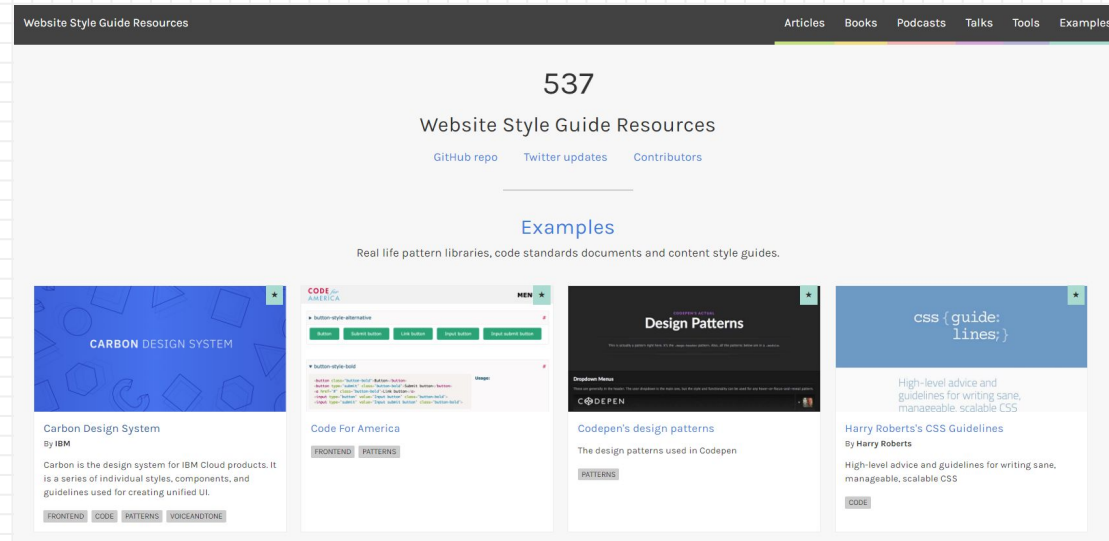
Website Style Guide Resources

Articles Books Podcasts Talks Tools Examples

537

Website Style Guide Resources

GitHub repo Twitter updates Contributors

Examples

Real life pattern libraries, code standards documents and content style guides.

★
CARBON DESIGN SYSTEM

Carbon Design System
By IBM

Carbon is the design system for IBM Cloud products. It is a series of individual styles, components, and guidelines used for creating unified UI.

FRONTEND CODE PATTERNS VOICEANDTONE

CODE for AMERICA MEN ★
▸ button-style-alternative
Button Submit button Link button Input button Input submit button
▾ button-style-bold
Usage:
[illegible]

Code For America

FRONTEND PATTERNS

★
CODEPEN'S ACTUAL
Design Patterns
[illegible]
Dropdown Menus
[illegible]
CODEPEN

Codepen's design patterns

The design patterns used in Codepen

PATTERNS

★
css { guide: lines; }
High-level advice and guidelines for writing sane, manageable, scalable CSS

Harry Roberts's CSS Guidelines
By Harry Roberts

High-level advice and guidelines for writing sane, manageable, scalable CSS

CODE